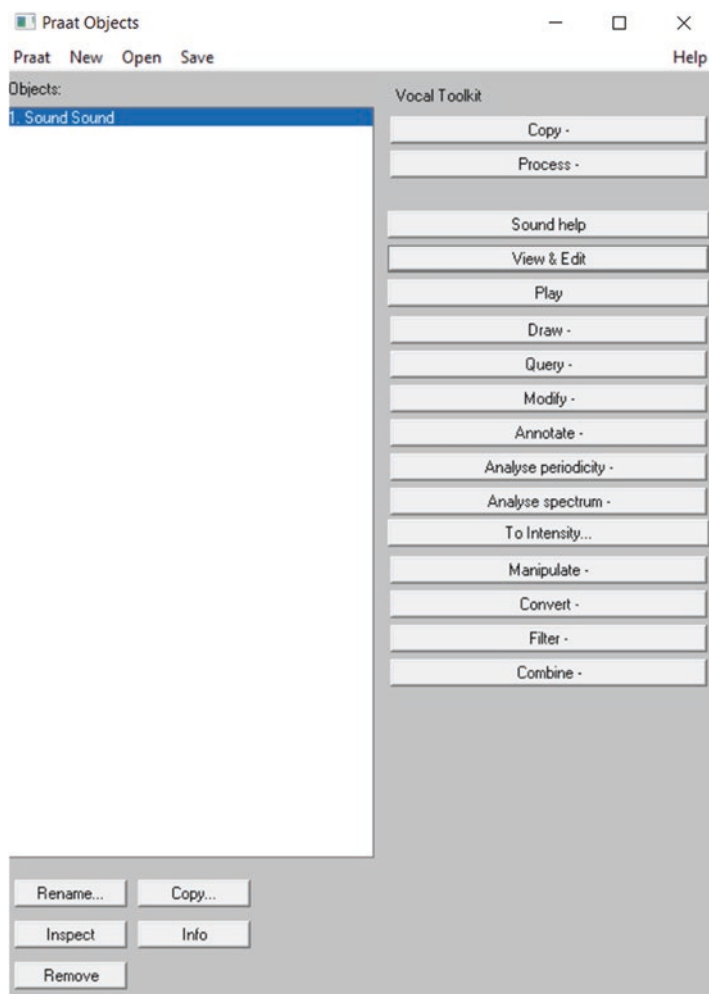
Praat Objects

Praat New Open Save

Help

Objects:

1. Sound Sound

Vocal Toolkit

Copy -

Process -

Sound help

View & Edit

Play

Draw -

Query -

Modify -

Annotate -

Analyse periodicity -

Analyse spectrum -

To Intensity...

Manipulate -

Convert -

Filter -

Combine -

Rename...

Copy...

Inspect

Info

Remove